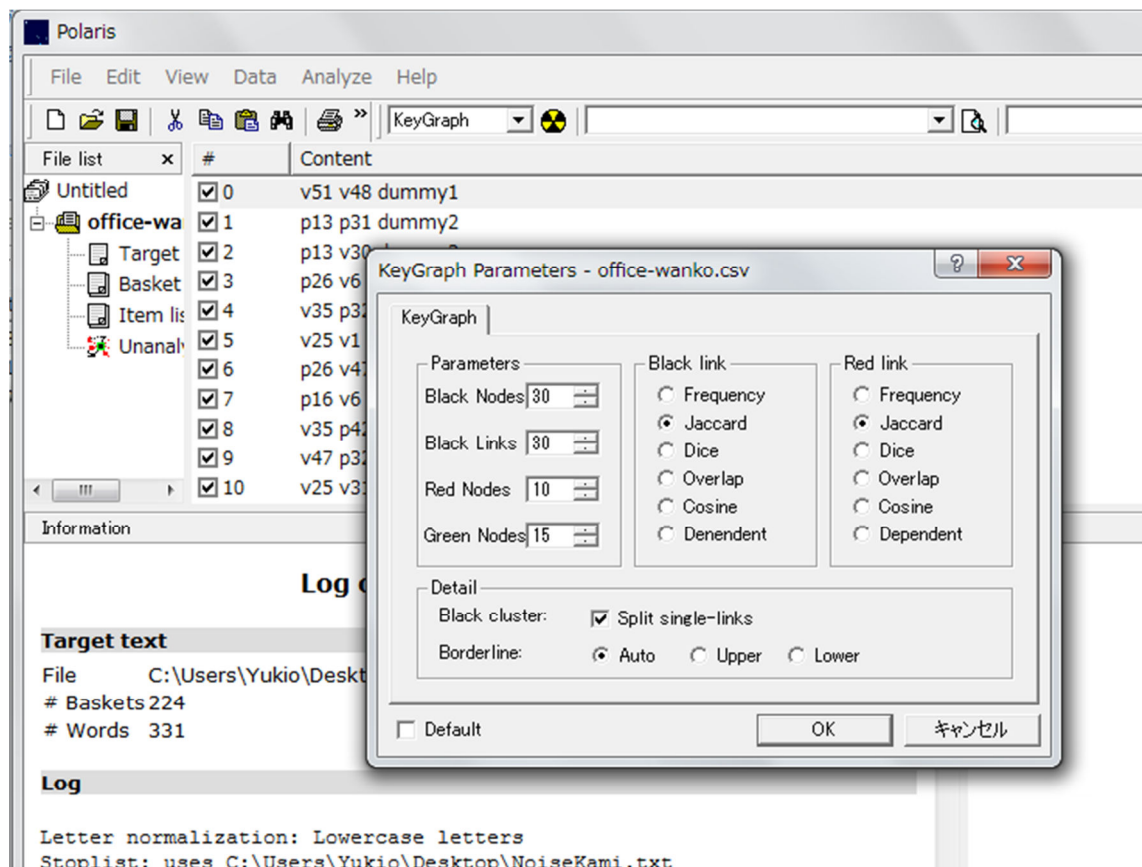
Polaris

File Edit View Data Analyze Help

KeyGraph

File list ×

Untitled
office-wa
Target
Basket
Item lis
Unanal

| # | Content |
|---|---|
| 0 | v51 v48 dummy1 |
| 1 | p13 p31 dummy2 |
| 2 | p13 v30 |
| 3 | p26 v6 |
| 4 | v35 p3 |
| 5 | v25 v1 |
| 6 | p26 v4 |
| 7 | p16 v6 |
| 8 | v35 p4 |
| 9 | v47 p3 |
| 10 | v25 v3 |

Information

Log

Target text
File C:\Users\Yukio\Deskt
# Baskets 224
# Words 331

Log

Letter normalization: Lowercase letters
Stoplist: uses C:\Users\Yukio\Desktop\NoiseKami.txt

KeyGraph Parameters - office-wanko.csv

KeyGraph

Parameters
Black Nodes 30
Black Links 30
Red Nodes 10
Green Nodes 15

Black link
Frequency
Jaccard
Dice
Overlap
Cosine
Denendent

Red link
Frequency
Jaccard
Dice
Overlap
Cosine
Dependent

Detail
Black cluster: Split single-links
Borderline: Auto Upper Lower

Default
OK
キャンセル